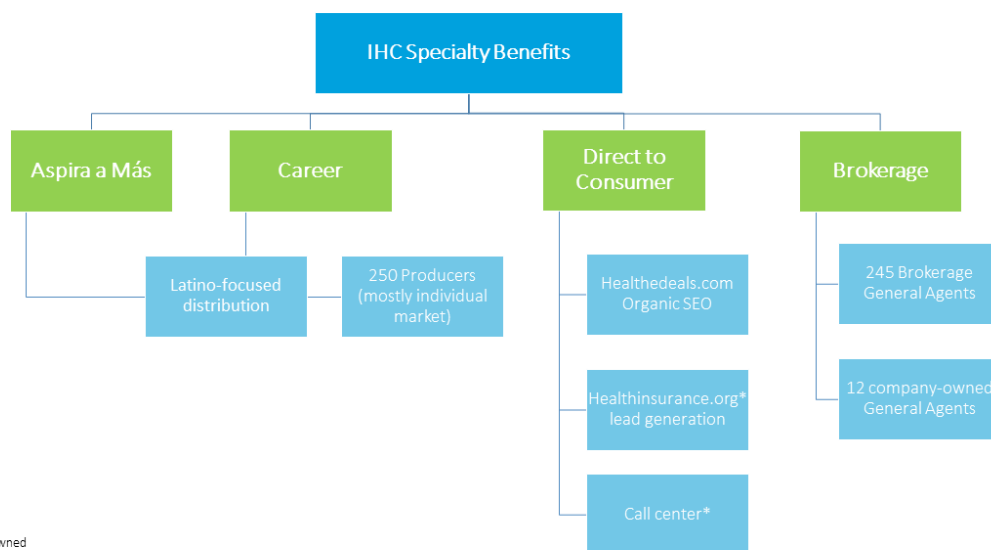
IHC Specialty Benefits

Aspira a Más

Career

Direct to Consumer

Brokerage

Latino-focused distribution

250 Producers (mostly individual market)

Healthedeals.com Organic SEO

Healthinsurance.org* lead generation

Call center*

245 Brokerage General Agents

12 company-owned General Agents

wned